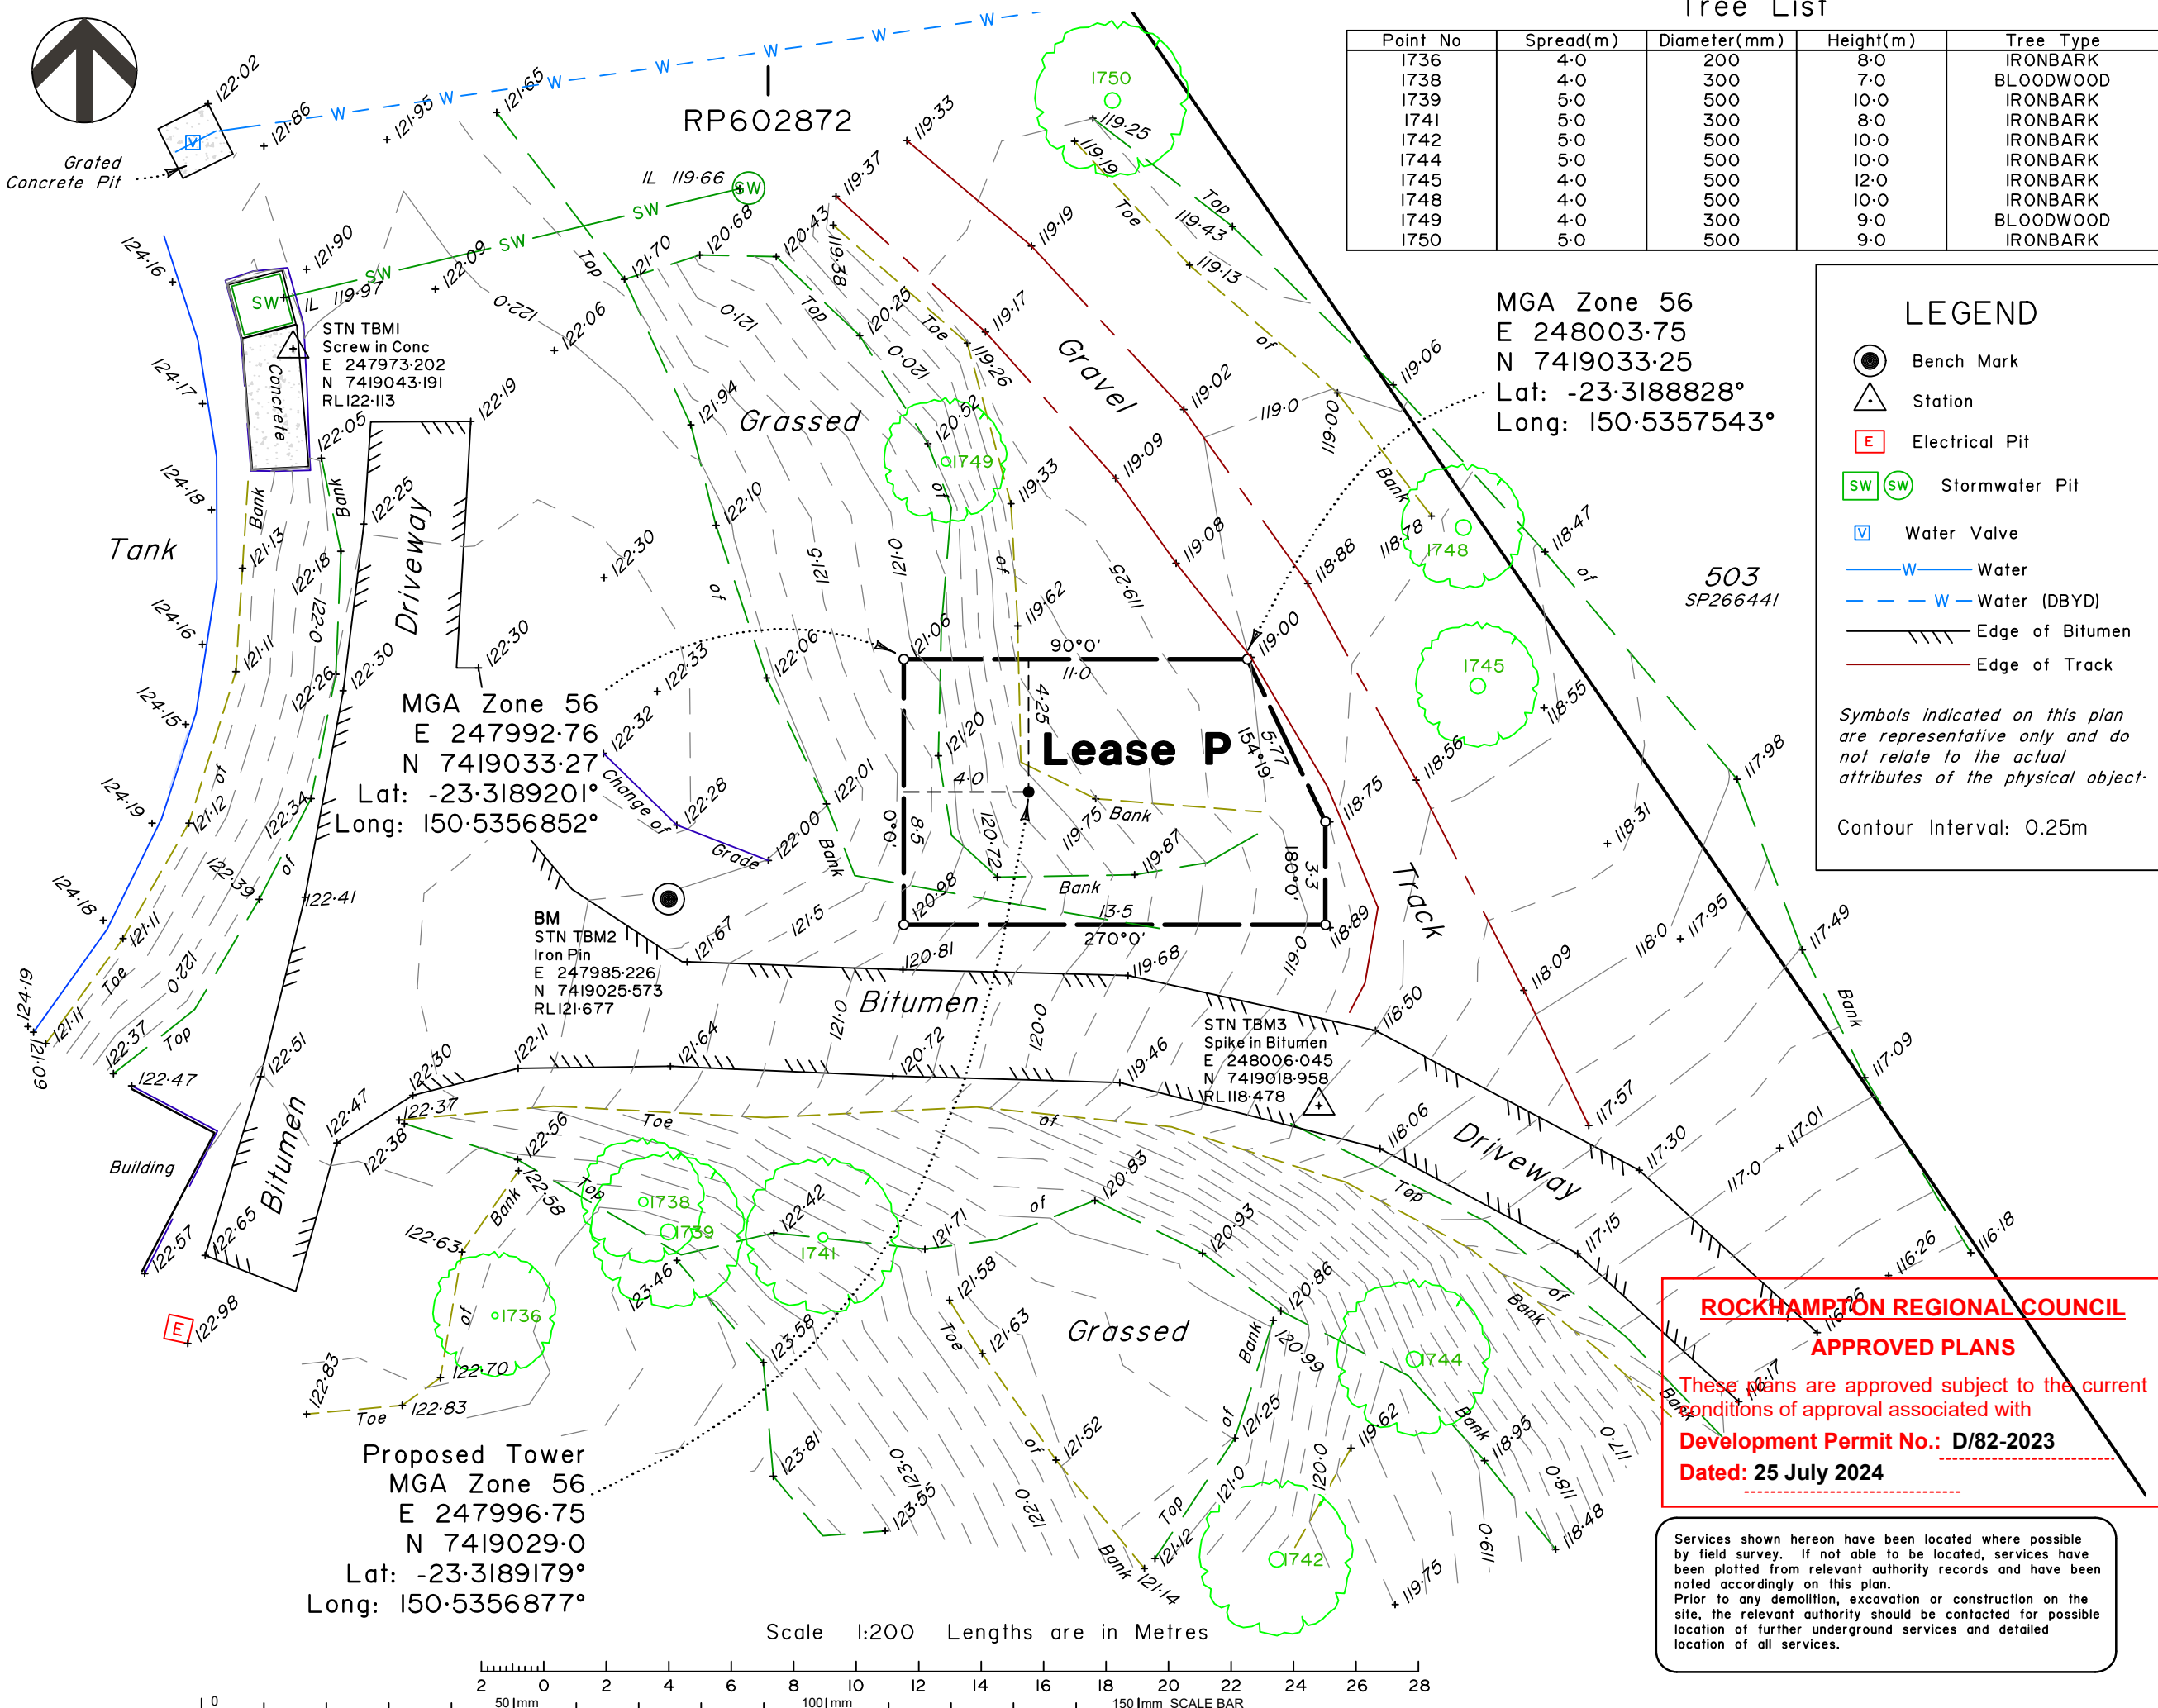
Tree List

| Point No | Spread(m) | Diameter(mm) | Height(m) | Tree Type |
|---|---|---|---|---|
| 1736 | 4·0 | 200 | 8·0 | IRONBARK |
| 1738 | 4·0 | 300 | 7·0 | BLOODWOOD |
| 1739 | 5·0 | 500 | 10·0 | IRONBARK |
| 1741 | 5·0 | 300 | 8·0 | IRONBARK |
| 1742 | 5·0 | 500 | 10·0 | IRONBARK |
| 1744 | 5·0 | 500 | 10·0 | IRONBARK |
| 1745 | 4·0 | 500 | 12·0 | IRONBARK |
| 1748 | 4·0 | 500 | 10·0 | IRONBARK |
| 1749 | 4·0 | 300 | 9·0 | BLOODWOOD |
| 1750 | 5·0 | 500 | 9·0 | IRONBARK |

RP602872

Grated Concrete Pit

STN TBM1
Screw in Conc
E 247973·202
N 7419043·191
RL122·113

Tank

Concrete

Driveway

Grassed

Gravel

MGA Zone 56
E 248003·75
N 7419033·25
Lat: -23·3188828°
Long: 150·5357543°

LEGEND
Bench Mark
Station
Electrical Pit
Stormwater Pit
Water Valve
Water
Water (DBYD)
Edge of Bitumen
Edge of Track

Symbols indicated on this plan are representative only and do not relate to the actual attributes of the physical object.

Contour Interval: 0.25m

503
SP266441

MGA Zone 56
E 247992·76
N 7419033·27
Lat: -23·3189201°
Long: 150·5356852°

Lease P

90°0'
11·0
4·25
4·0
8·5
6·0
5·77
154°19'
3·3
180°0'
13·5
270°0'

Change of Grade

BM
STN TBM2
Iron Pin
E 247985·226
N 7419025·573
RL121·677

Bitumen

Track

STN TBM3
Spike in Bitumen
E 248006·045
N 7419018·958
RL118·478

Driveway

Building

Bitumen

Grassed

Proposed Tower
MGA Zone 56
E 247996·75
N 7419029·0
Lat: -23·3189179°
Long: 150·5356877°

ROCKHAMPTON REGIONAL COUNCIL
APPROVED PLANS
These plans are approved subject to the current conditions of approval associated with
Development Permit No.: D/82-2023
Dated: 25 July 2024

Services shown hereon have been located where possible by field survey. If not able to be located, services have been plotted from relevant authority records and have been noted accordingly on this plan.
Prior to any demolition, excavation or construction on the site, the relevant authority should be contacted for possible location of further underground services and detailed location of all services.

Scale 1:200 Lengths are in Metres

2 0 2 4 6 8 10 12 14 16 18 20 22 24 26 28
0 50 mm 100 mm 150 mm SCALE BAR